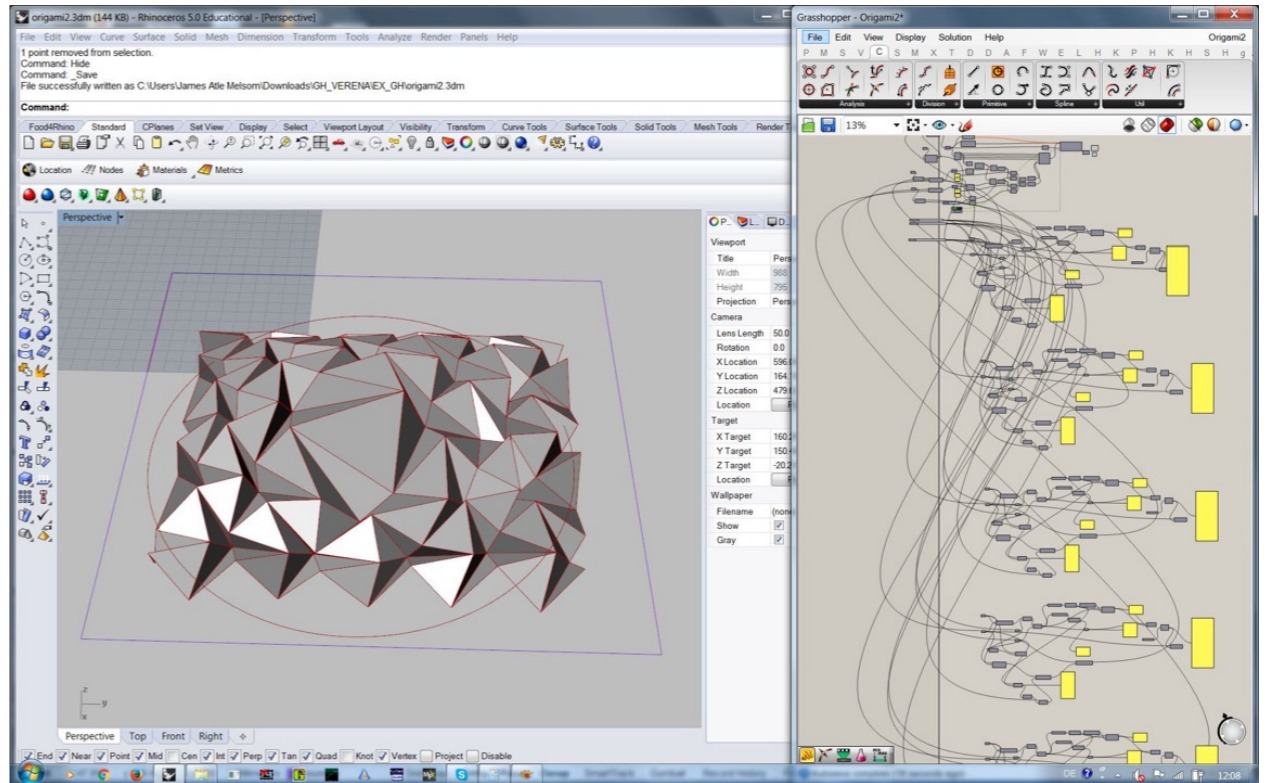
origami2.3dm (144 KB) - Rhinoceros 5.0 Educational - [Perspective]

File Edit View Curve Surface Solid Mesh Dimension Transform Tools Analyze Render Panels Help

1 point removed from selection.
Command: Hide
Command: _Save
File successfully written as C:\Users\James Atle Melsom\Downloads\GH_VERENA\EX_GH\origami2.3dm

Command:

Food4Rhino Standard CPlanes Set View Display Select Viewport Layout Visibility Transform Curve Tools Surface Tools Solid Tools Mesh Tools Render T

Location Nodes Materials Metrics

Perspective

| Viewport | |
|---|---|
| Title | Pers |
| Width | 988 |
| Height | 795 |
| Projection | Pers |
| Camera | |
| Lens Length | 50.0 |
| Rotation | 0.0 |
| X Location | 596. |
| Y Location | 164. |
| Z Location | 479. |
| Location | |
| Target | |
| X Target | 160. |
| Y Target | 150. |
| Z Target | -20. |
| Location | |
| Wallpaper | |
| Filename | (none |
| Show | ✓ |
| Gray | ✓ |

Perspective Top Front Right

End Near Point Mid Cen Int Perp Tan Quad Knot Vertex Project Disable

Grasshopper - Origami2*

File Edit View Display Solution Help

Origami2

P M S V C S M X T D D A F W E L H K P H K H S H g

Analysis Division Primitive Spline Util

13%

DE 12:08